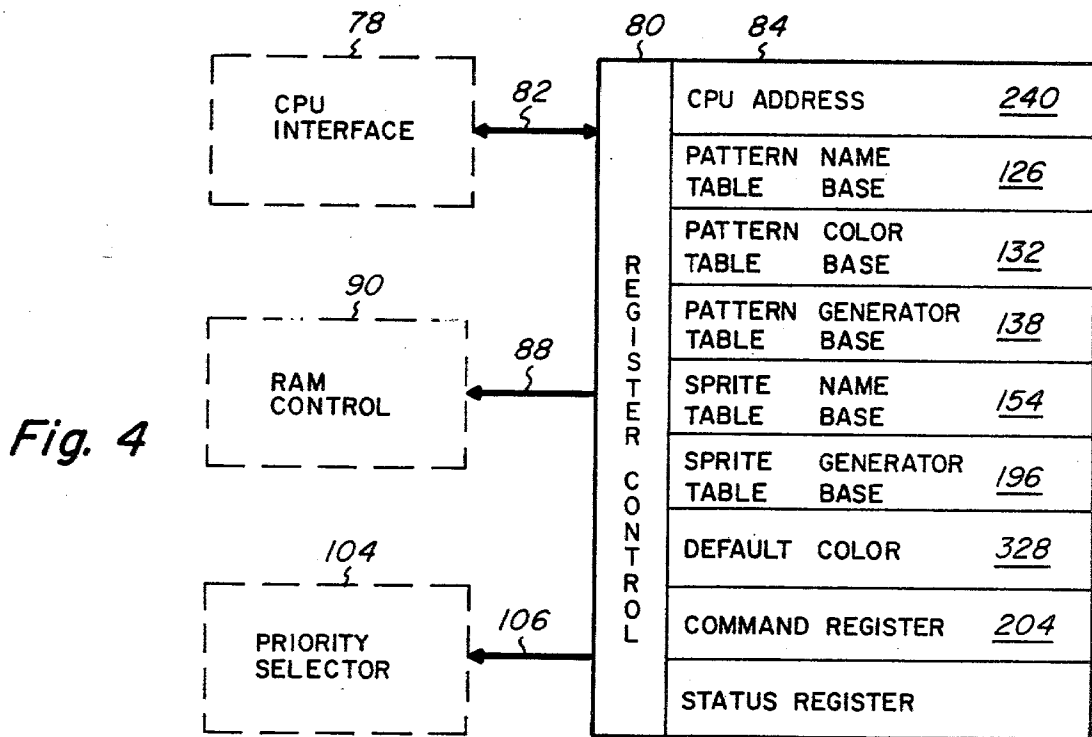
78
CPU INTERFACE

82

80

84

REGISTER CONTROL

CPU ADDRESS 240

PATTERN NAME TABLE BASE 126

PATTERN COLOR TABLE BASE 132

PATTERN GENERATOR TABLE BASE 138

SPRITE NAME TABLE BASE 154

SPRITE GENERATOR TABLE BASE 196

DEFAULT COLOR 328

COMMAND REGISTER 204

STATUS REGISTER

90
RAM CONTROL

88

Fig. 4

104
PRIORITY SELECTOR

106